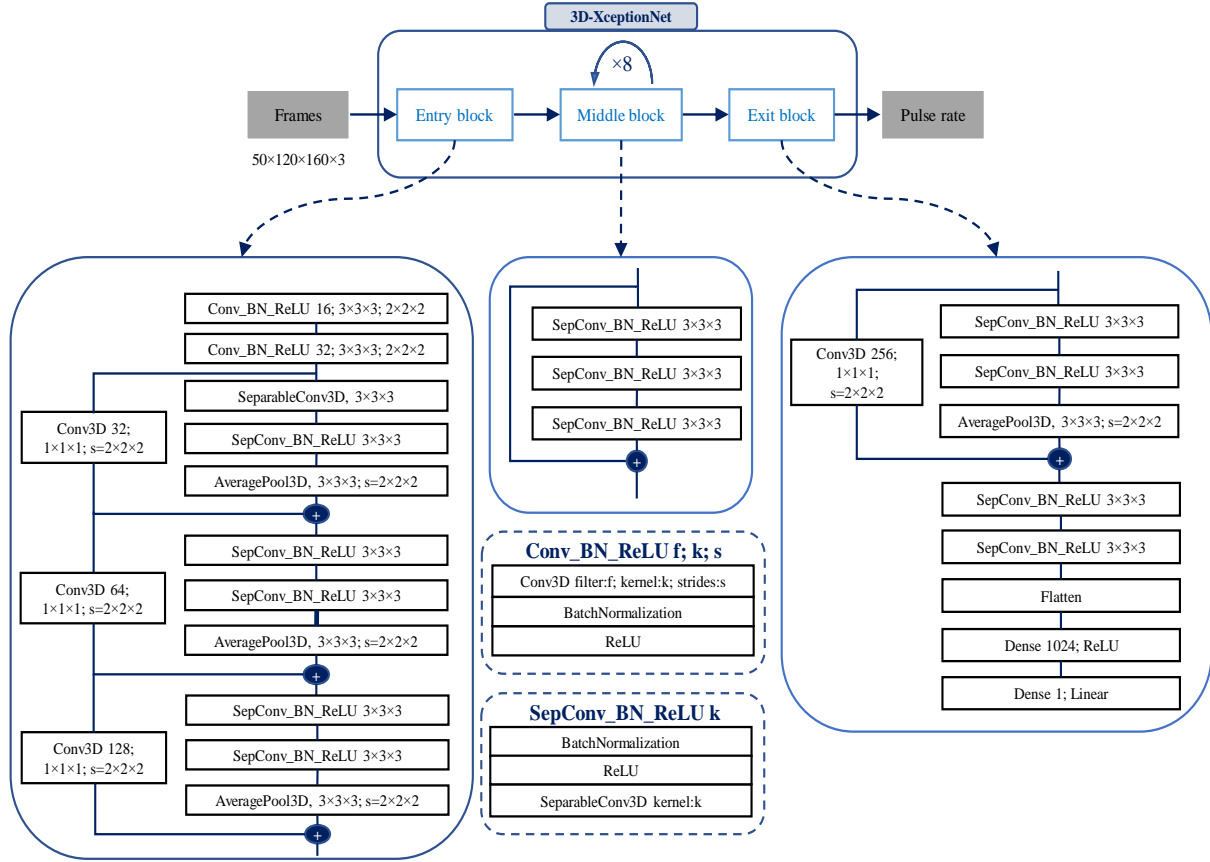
3D-XceptionNet

×8

Frames

50×120×160×3

Entry block

Middle block

Exit block

Pulse rate

Conv_BN_ReLU 16; 3×3×3; 2×2×2

Conv_BN_ReLU 32; 3×3×3; 2×2×2

SeparableConv3D, 3×3×3

Conv3D 32; 1×1×1; s=2×2×2

SepConv_BN_ReLU 3×3×3

AveragePool3D, 3×3×3; s=2×2×2

+

SepConv_BN_ReLU 3×3×3

Conv3D 64; 1×1×1; s=2×2×2

SepConv_BN_ReLU 3×3×3

AveragePool3D, 3×3×3; s=2×2×2

+

SepConv_BN_ReLU 3×3×3

Conv3D 128; 1×1×1; s=2×2×2

SepConv_BN_ReLU 3×3×3

AveragePool3D, 3×3×3; s=2×2×2

+

SepConv_BN_ReLU 3×3×3

SepConv_BN_ReLU 3×3×3

SepConv_BN_ReLU 3×3×3

+

Conv_BN_ReLU f; k; s

Conv3D filter:f; kernel:k; strides:s

BatchNormalization

ReLU

SepConv_BN_ReLU k

BatchNormalization

ReLU

SeparableConv3D kernel:k

Conv3D 256; 1×1×1; s=2×2×2

SepConv_BN_ReLU 3×3×3

SepConv_BN_ReLU 3×3×3

AveragePool3D, 3×3×3; s=2×2×2

+

SepConv_BN_ReLU 3×3×3

SepConv_BN_ReLU 3×3×3

Flatten

Dense 1024; ReLU

Dense 1; Linear